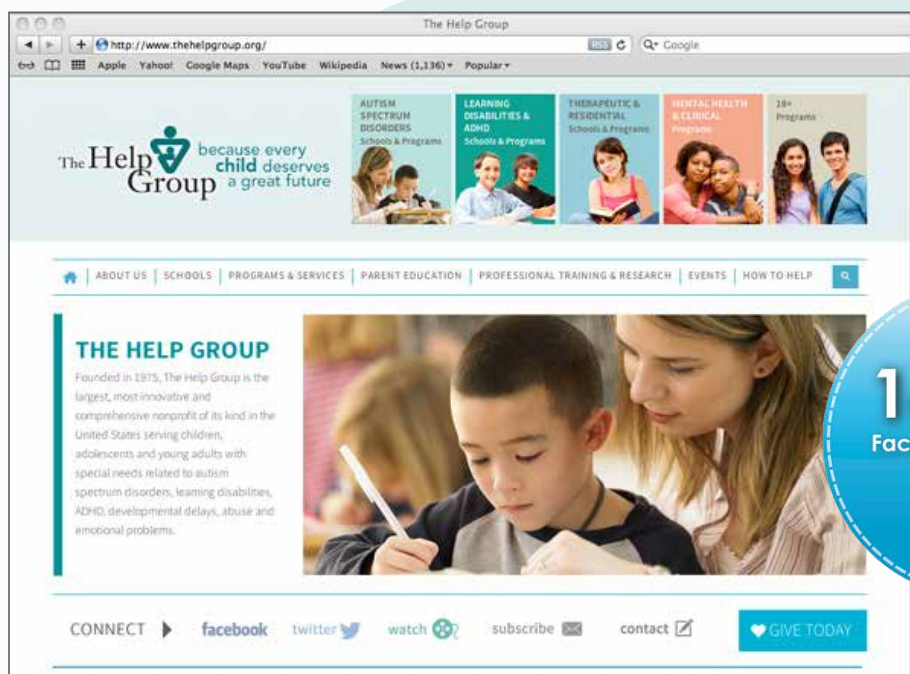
The Help Group

http://www.thehelpgroup.org/

RSS

Google

Apple Yahoo! Google Maps YouTube Wikipedia News (1,136) Popular

The Help Group because every child deserves a great future

AUTISM SPECTRUM DISORDERS Schools & Programs

LEARNING DISABILITIES & ADHD Schools & Programs

THERAPEUTIC & RESIDENTIAL Schools & Programs

MENTAL HEALTH & CLINICAL Programs

18+ Programs

ABOUT US | SCHOOLS | PROGRAMS & SERVICES | PARENT EDUCATION | PROFESSIONAL TRAINING & RESEARCH | EVENTS | HOW TO HELP

THE HELP GROUP

Founded in 1975, The Help Group is the largest, most innovative and comprehensive nonprofit of its kind in the United States serving children, adolescents and young adults with special needs related to autism spectrum disorders, learning disabilities, ADHD, developmental delays, abuse and emotional problems.

1

Fac

CONNECT facebook twitter watch subscribe contact

GIVE TODAY